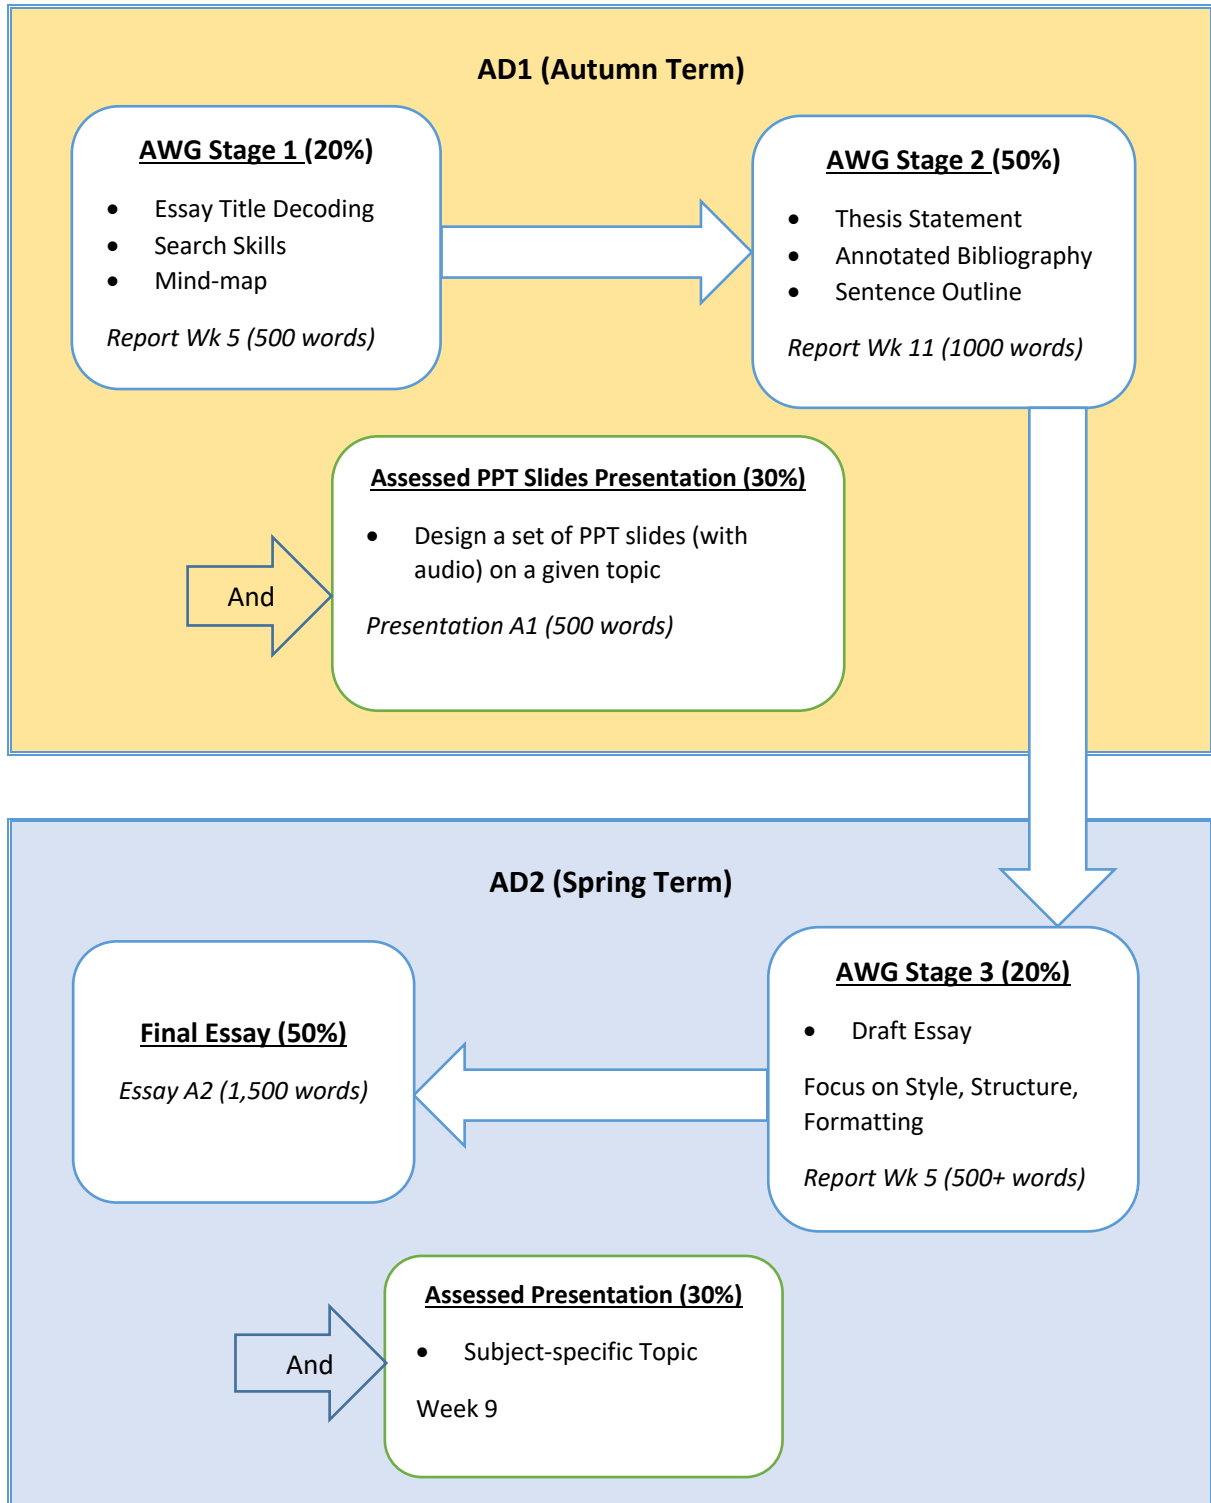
AD1 (Autumn Term)

AWG Stage 1 (20%)

- Essay Title Decoding
- Search Skills
- Mind-map

Report Wk 5 (500 words)

AWG Stage 2 (50%)

- Thesis Statement
- Annotated Bibliography
- Sentence Outline

Report Wk 11 (1000 words)

And

Assessed PPT Slides Presentation (30%)

- Design a set of PPT slides (with audio) on a given topic

Presentation A1 (500 words)

AD2 (Spring Term)

Final Essay (50%)

Essay A2 (1,500 words)

AWG Stage 3 (20%)

- Draft Essay

Focus on Style, Structure, Formatting

Report Wk 5 (500+ words)

And

Assessed Presentation (30%)

- Subject-specific Topic

Week 9